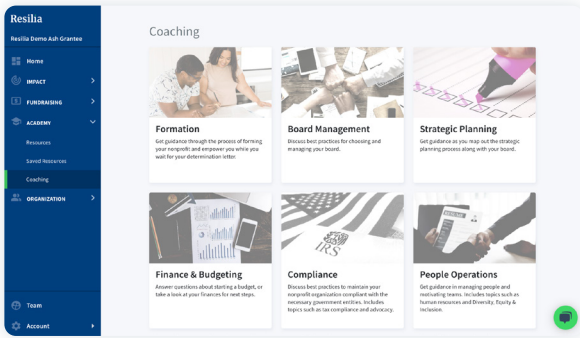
Resilia

Resilia Demo Ash Grantee

Home

IMPACT

FUNDRAISING

ACADEMY

Resources

Saved Resources

Coaching

ORGANIZATION

Team

Account

Coaching

Formation

Get guidance through the process of forming your nonprofit and empower you while you wait for your determination letter.

Board Management

Discuss best practices for choosing and managing your board.

Strategic Planning

Get guidance as you map out the strategic planning process along with your board.

Finance & Budgeting

Answer questions about starting a budget, or take a look at your finances for next steps.

Compliance

Discuss best practices to maintain your nonprofit organization compliant with the necessary government entities. Includes topics such as tax compliance and advocacy.

People Operations

Get guidance in managing people and motivating teams. Includes topics such as human resources and Diversity, Equity & Inclusion.